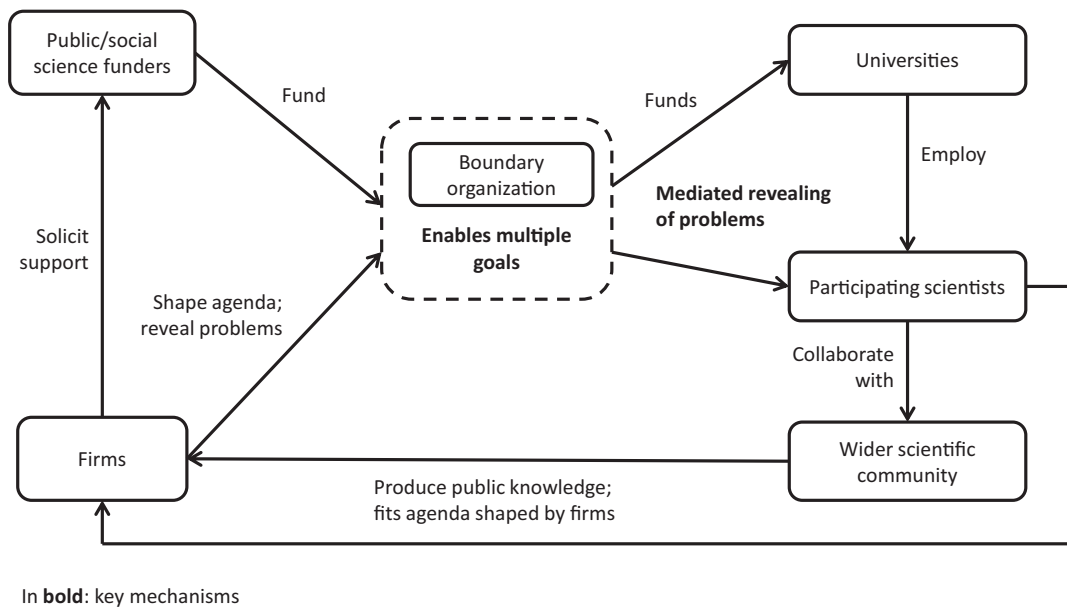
Public/social science funders

Fund

Boundary organization

Enables multiple goals

Funds

Universities

Employ

Mediated revealing of problems

Participating scientists

Solicit support

Shape agenda; reveal problems

Collaborate with

Firms

Wider scientific community

Produce public knowledge; fits agenda shaped by firms

In **bold**: key mechanisms